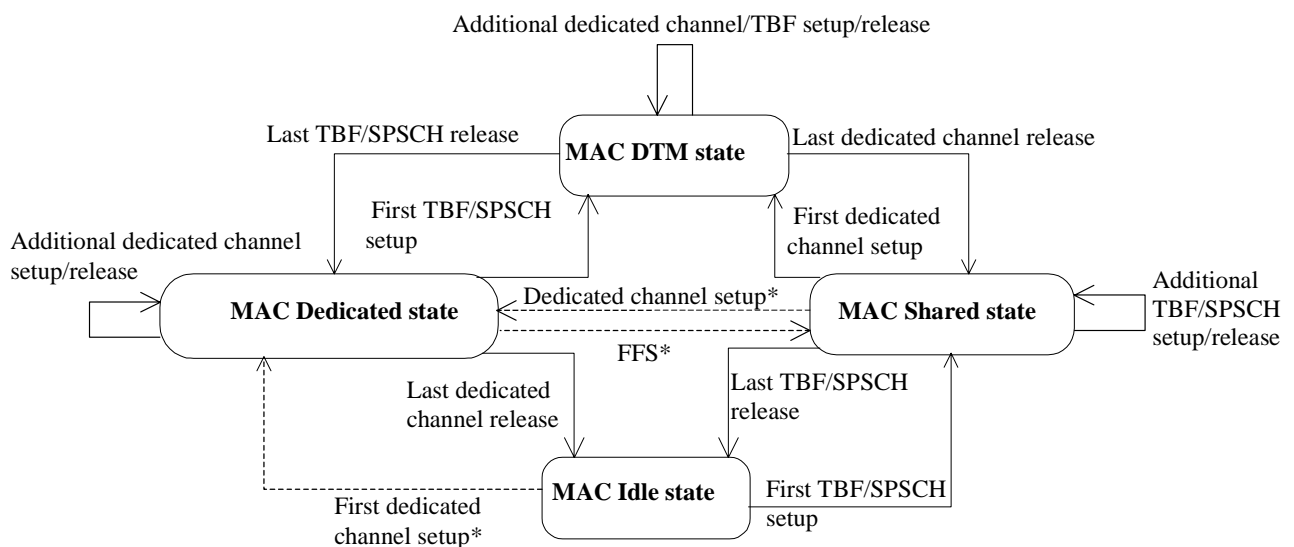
Additional dedicated channel/TBF setup/release

Last TBF/SPSCH release

MAC DTM state

Last dedicated channel release

First TBF/SPSCH setup

First dedicated channel setup

Additional dedicated channel setup/release

MAC Dedicated state

Dedicated channel setup*

FFS*

MAC Shared state

Additional TBF/SPSCH setup/release

Last dedicated channel release

Last TBF/SPSCH release

MAC Idle state

First TBF/SPSCH setup

First dedicated channel setup*